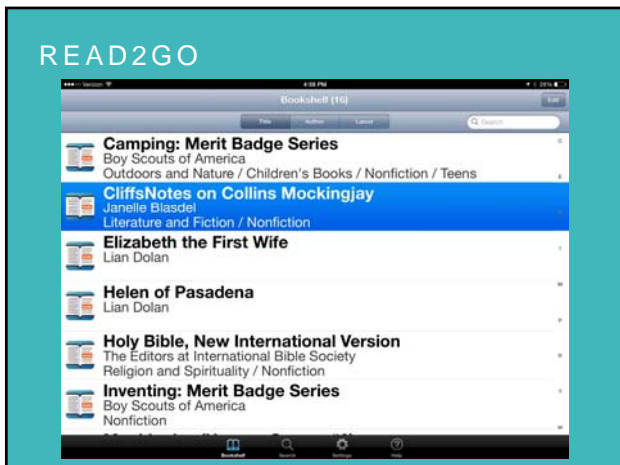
READ2GO

Verizon 4:59 PM 29%

Bookshelf (16)

Edit

Title Author Latest

Search

Camping: Merit Badge Series
Boy Scouts of America
Outdoors and Nature / Children's Books / Nonfiction / Teens

CliffsNotes on Collins Mockingjay
Janelle Blasdel
Literature and Fiction / Nonfiction

Elizabeth the First Wife
Lian Dolan

Helen of Pasadena
Lian Dolan

Holy Bible, New International Version
The Editors at International Bible Society
Religion and Spirituality / Nonfiction

Inventing: Merit Badge Series
Boy Scouts of America
Nonfiction

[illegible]

Bookshelf Search Settings Help